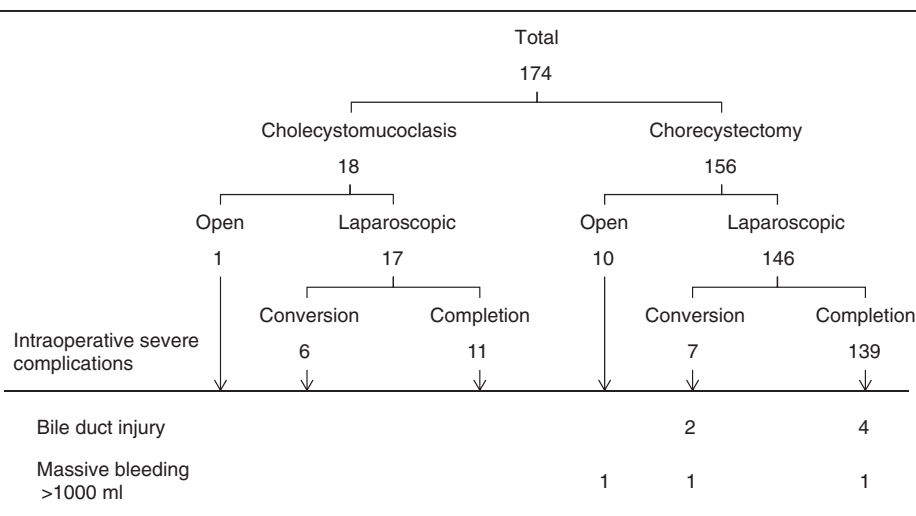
Total
174

Cholecystomucoclasis
18

Chorecystectomy
156

Open
1

Laparoscopic
17

Open
10

Laparoscopic
146

Conversion
6

Completion
11

Conversion
7

Completion
139

Intraoperative severe complications

| | | | | | | |
|---|---|---|---|---|---|---|
| Bile duct injury | | | | | 2 | 4 |
| Massive bleeding >1000 ml | | | | 1 | 1 | 1 |